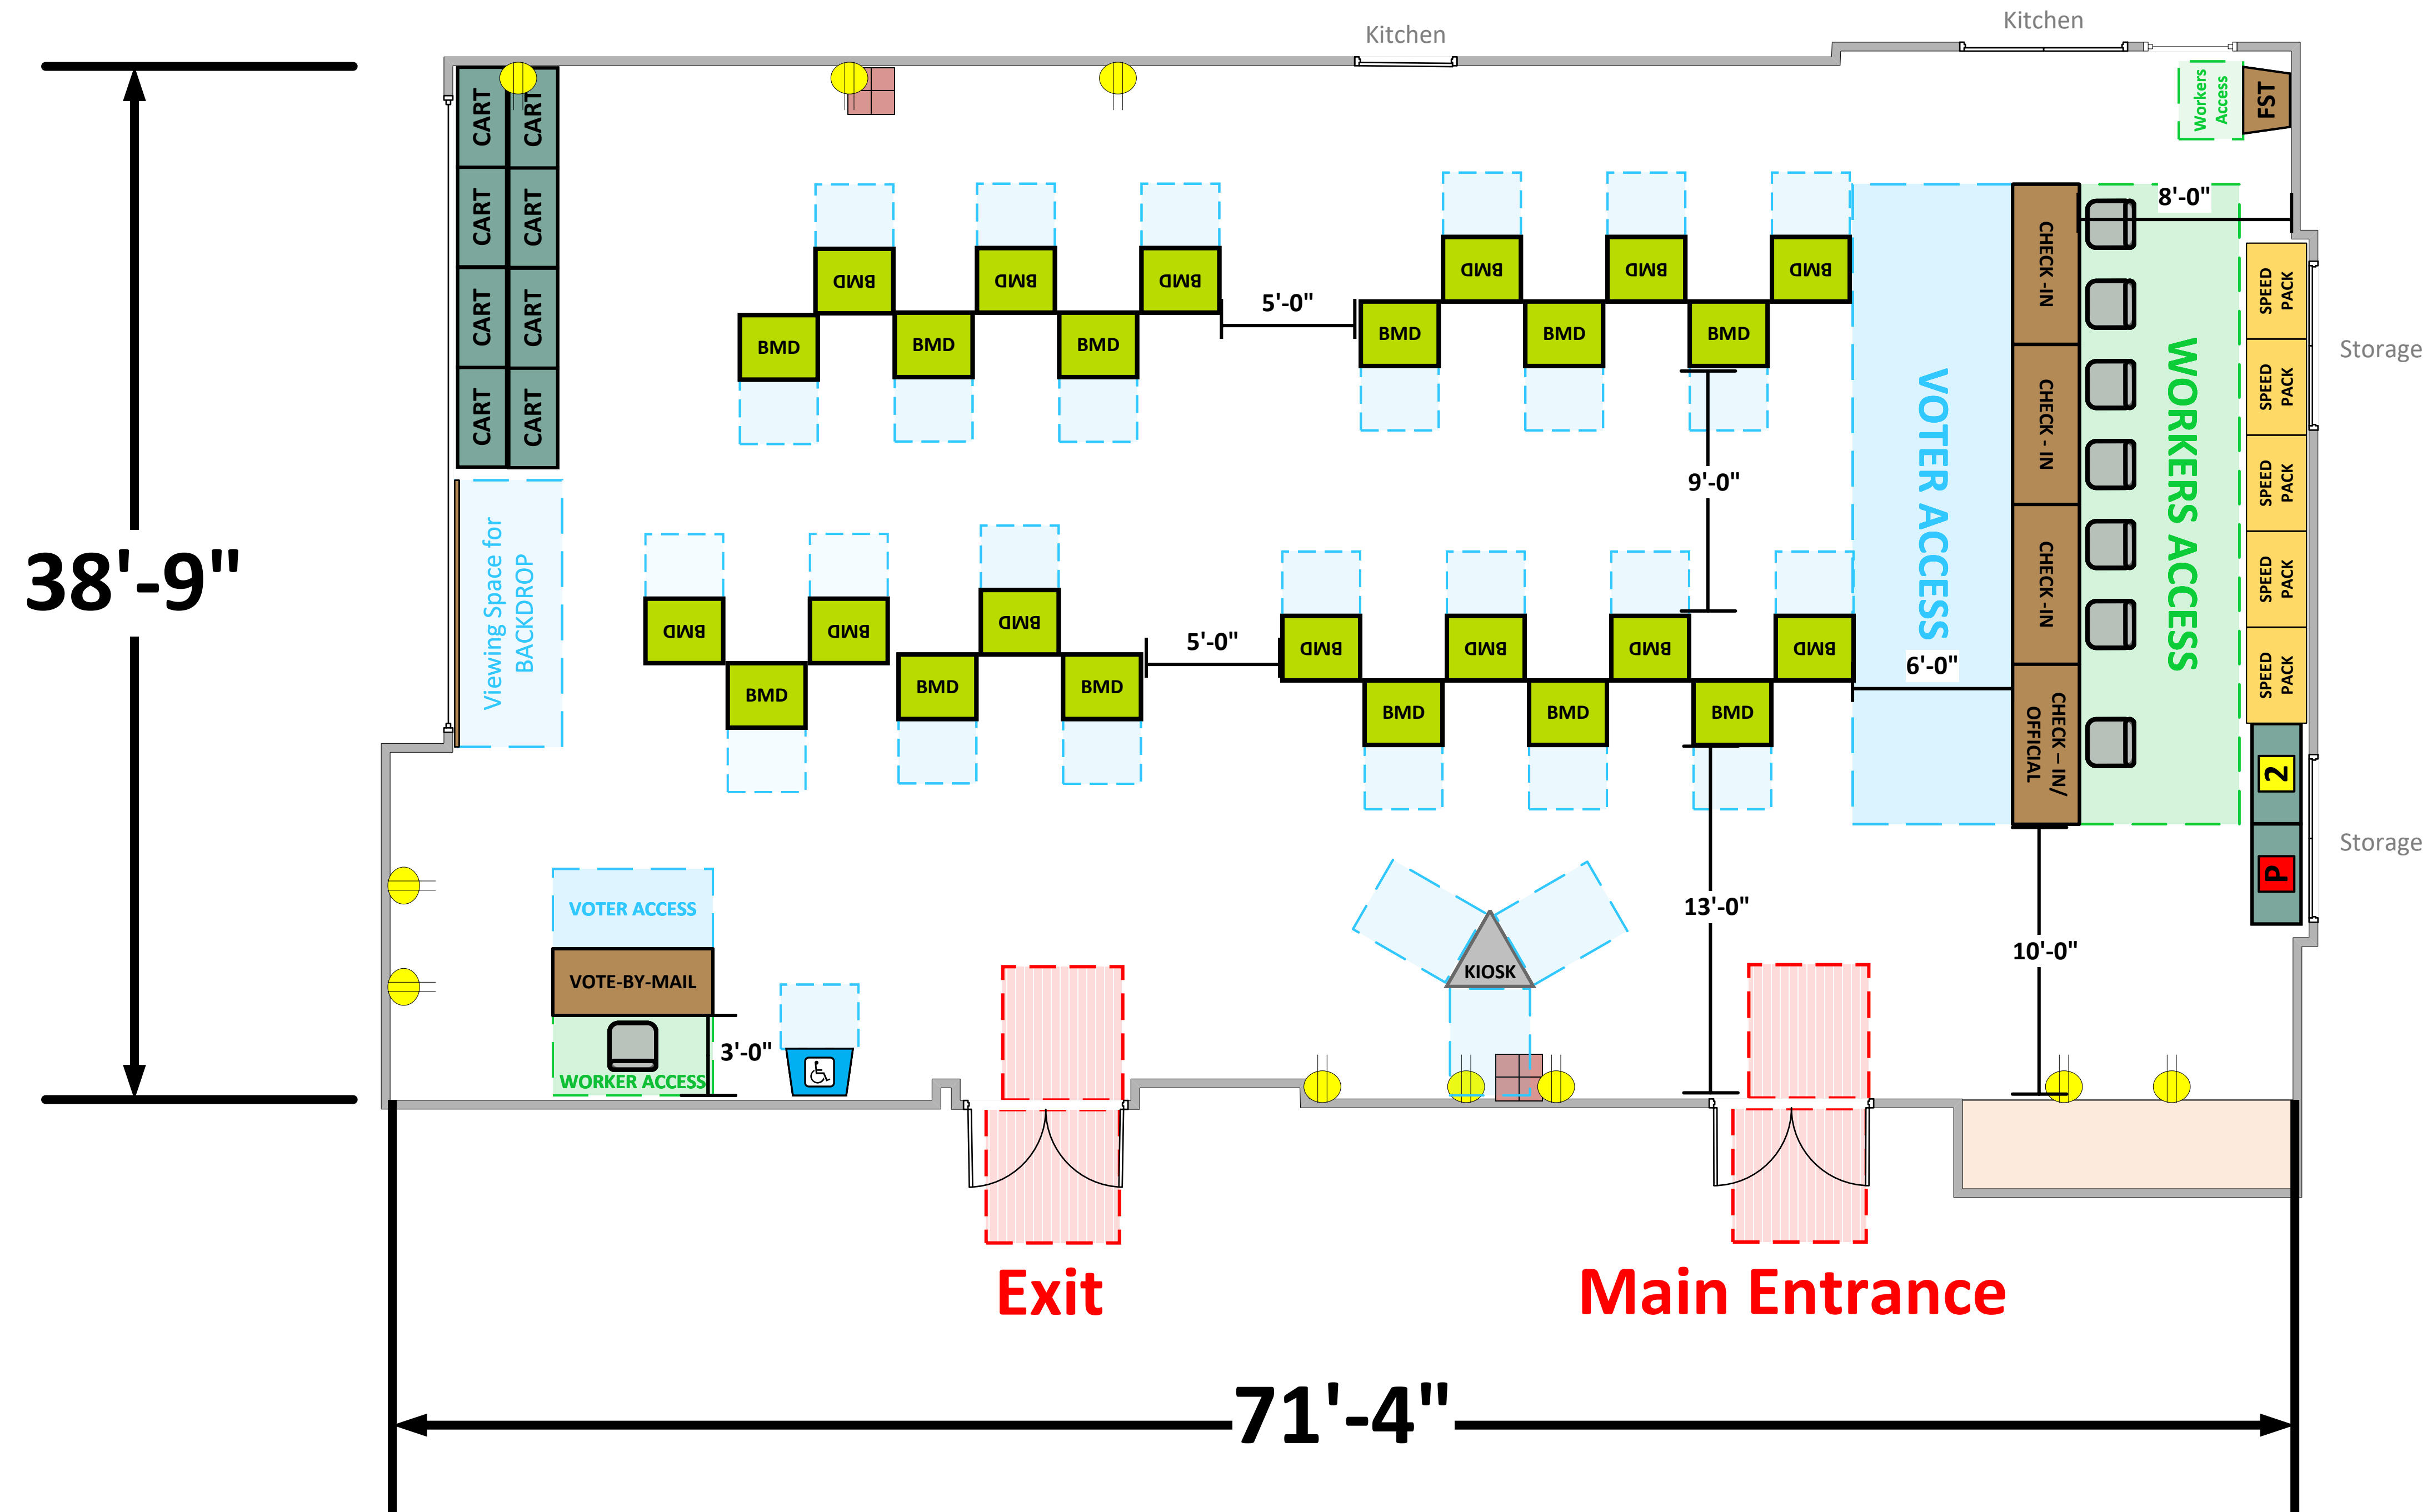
Kitchen

Kitchen

Workers Access

FST

38'-9"

CART CART
CART CART
CART CART
CART CART

BMD BMD BMD
BMD BMD BMD

5'-0"

BMD BMD BMD
BMD BMD BMD

8'-0"

CHECK - IN
CHECK - IN
CHECK - IN
CHECK – IN/ OFFICIAL

VOTER ACCESS

WORKERS ACCESS

SPEED PACK
SPEED PACK
SPEED PACK
SPEED PACK
SPEED PACK

Storage

9'-0"

Viewing Space for BACKDROP

BMD BMD BMD
BMD BMD BMD

5'-0"

BMD BMD BMD BMD
BMD BMD BMD

6'-0"

2

P

Storage

VOTER ACCESS

VOTE-BY-MAIL

WORKER ACCESS

3'-0"

KIOSK

13'-0"

10'-0"

Exit

Main Entrance

71'-4"